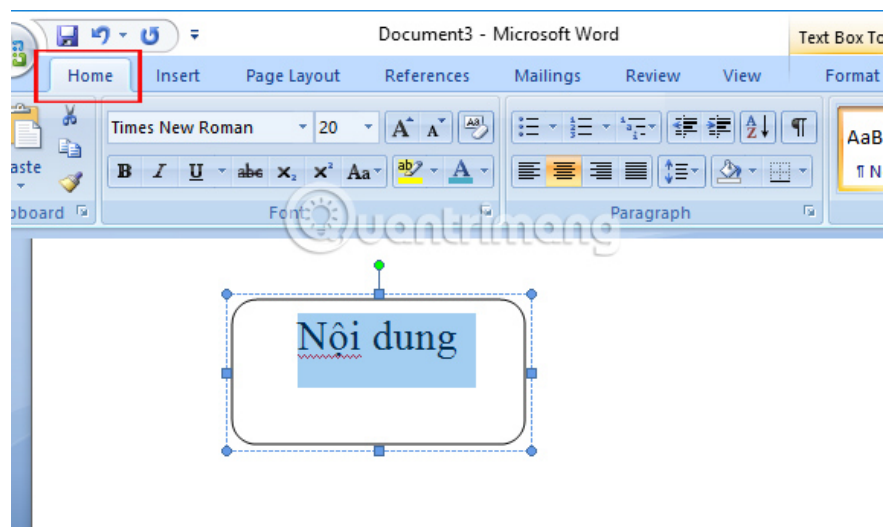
Document3 - Microsoft Word

Text Box To

Home Insert Page Layout References Mailings Review View Format

aste

board

Times New Roman 20

B I U abe $x_2$ $x^2$ Aa

Font

Paragraph

AaB

¶ N

Quantrimang

Nôi dung